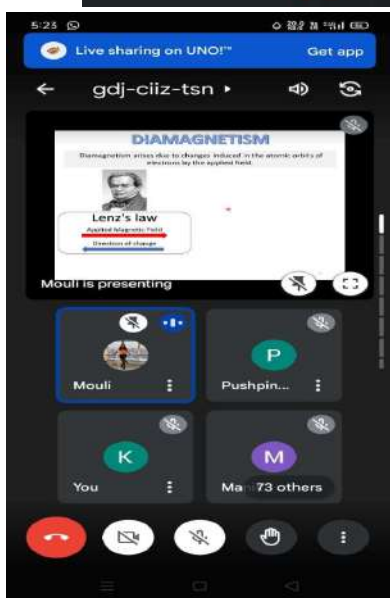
5:23

Live sharing on UNO!™ Get app

gdj-ciiz-tsn ▸

DIAMAGNETISM

Diamagnetism arises due to changes induced in the atomic orbits of electrons by the applied field.

Lenz's law

Applied Magnetic Field

Direction of change

Mouli is presenting

Mouli

P

Pushpin...

K

You

M

Ma 73 others